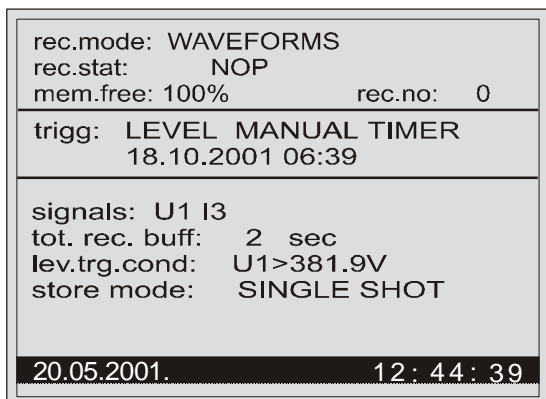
rec.mode: WAVEFORMS
rec.stat: NOP
mem.free: 100% rec.no: 0

trigg: LEVEL MANUAL TIMER
18.10.2001 06:39

signals: U1 I3
tot. rec. buff: 2 sec
lev.trg.cond: U1>381.9V
store mode: SINGLE SHOT

20.05.2001. 12:44:39